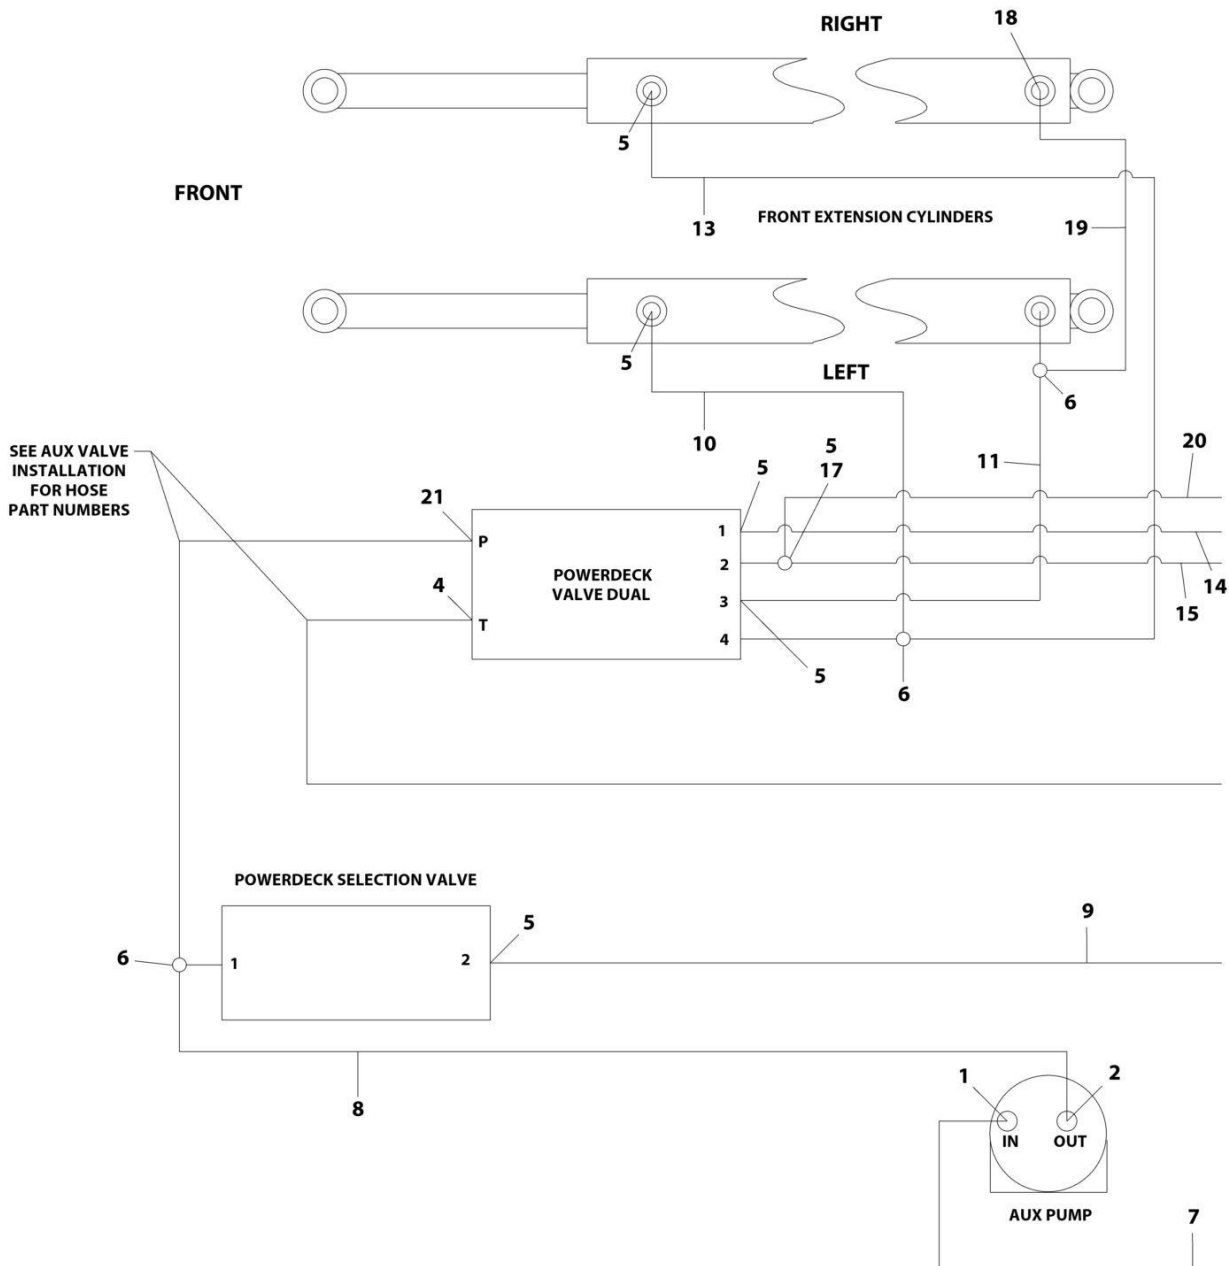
RIGHT

18

5

FRONT

13

FRONT EXTENSION CYLINDERS

19

5

LEFT

6

10

SEE AUX VALVE INSTALLATION FOR HOSE PART NUMBERS

5

11

20

21

5

17

P

1

2

POWERDECK VALVE DUAL

14

4

3

15

T

4

5

6

POWERDECK SELECTION VALVE

9

5

6

1

2

8

1

2

IN

OUT

AUX PUMP

7